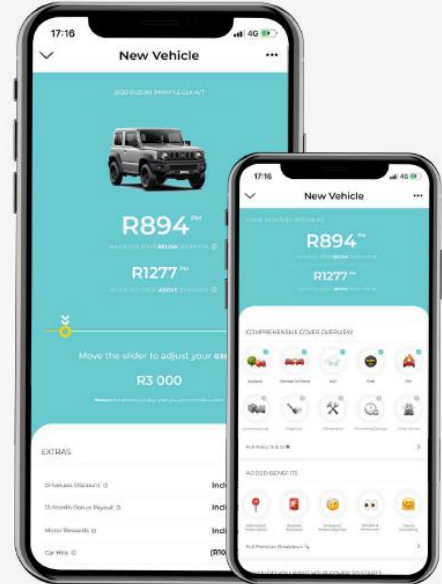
17:16

4G

New Vehicle

•••

2020 SUZUKI JIMNY 1.5 GLX AT

R894 PM

WHEN YOU DRIVE BELOW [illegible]

R1277 PM

WHEN YOU DRIVE ABOVE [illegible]

Move the slider to adjust your ex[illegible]

R3 000

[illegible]

EXTRAS

DriveLess Discount

Indi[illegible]

15 Month Bonus Payout

Indi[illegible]

Motor Rewards

Indi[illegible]

Car Hire

(R10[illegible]

17:16

4G

New Vehicle

•••

YOUR MONTHLY PREMIUM

R894 PM

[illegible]

R1277 PM

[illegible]

COMPREHENSIVE COVER OVERVIEW

Accident

Damage To Others

Theft

Flood

Fire

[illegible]

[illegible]

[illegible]

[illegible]

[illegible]

Full Policy Terms

ADDED BENEFITS

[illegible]

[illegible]

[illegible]

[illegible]

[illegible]

Full Premium Breakdown

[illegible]